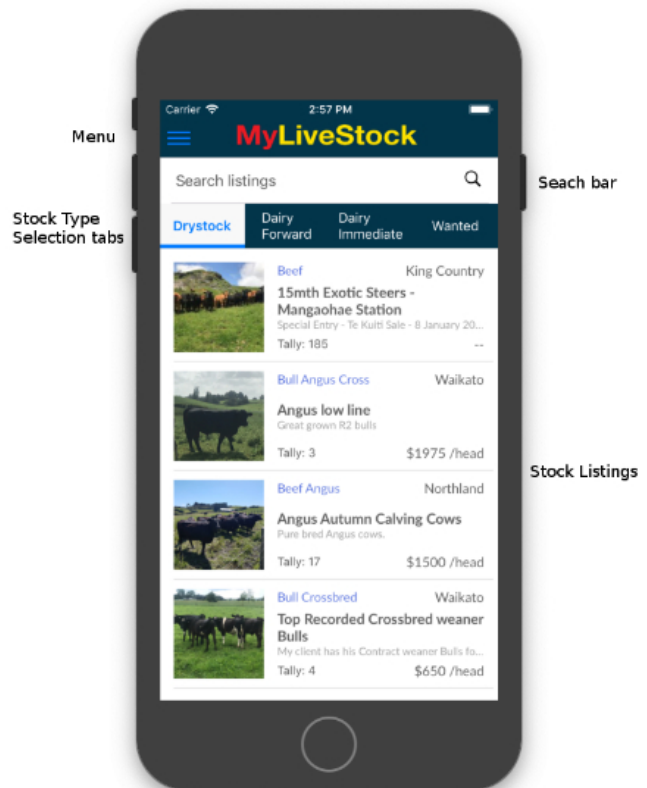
Menu

Stock Type Selection tabs

Carrier 2:57 PM

MyLiveStock

Search listings

Seach bar

Drystock | Dairy Forward | Dairy Immediate | Wanted

Beef King Country
15mth Exotic Steers - Mangaohae Station
Special Entry - Te Kuiti Sale - 8 January 20...
Tally: 185 --

Bull Angus Cross Waikato
Angus low line
Great grown R2 bulls
Tally: 3 $1975 /head

Stock Listings

Beef Angus Northland
Angus Autumn Calving Cows
Pure bred Angus cows.
Tally: 17 $1500 /head

Bull Crossbred Waikato
Top Recorded Crossbred weaner Bulls
My client has his Contract weaner Bulls fo...
Tally: 4 $650 /head